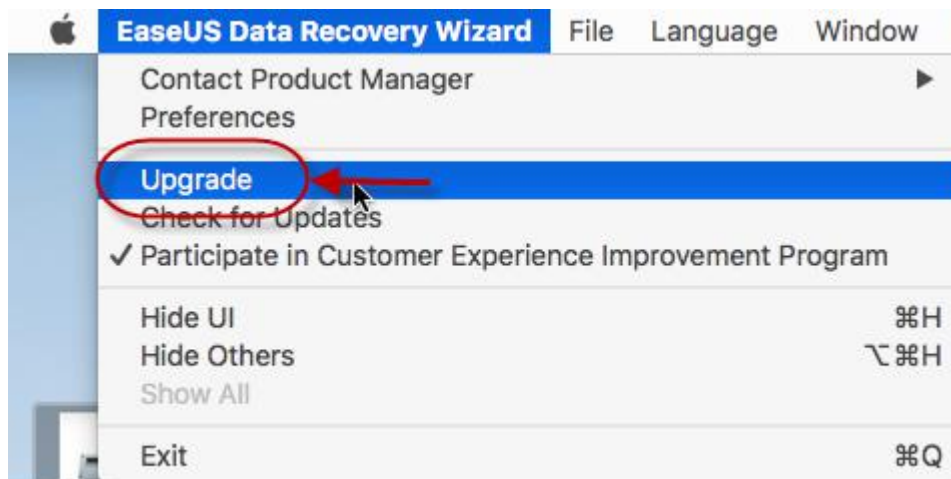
EaseUS Data Recovery Wizard File Language Window

Contact Product Manager ▶
Preferences

Upgrade
Check for Updates
✓ Participate in Customer Experience Improvement Program

Hide UI ⌘H
Hide Others ⌥⌘H
Show All

Exit ⌘Q